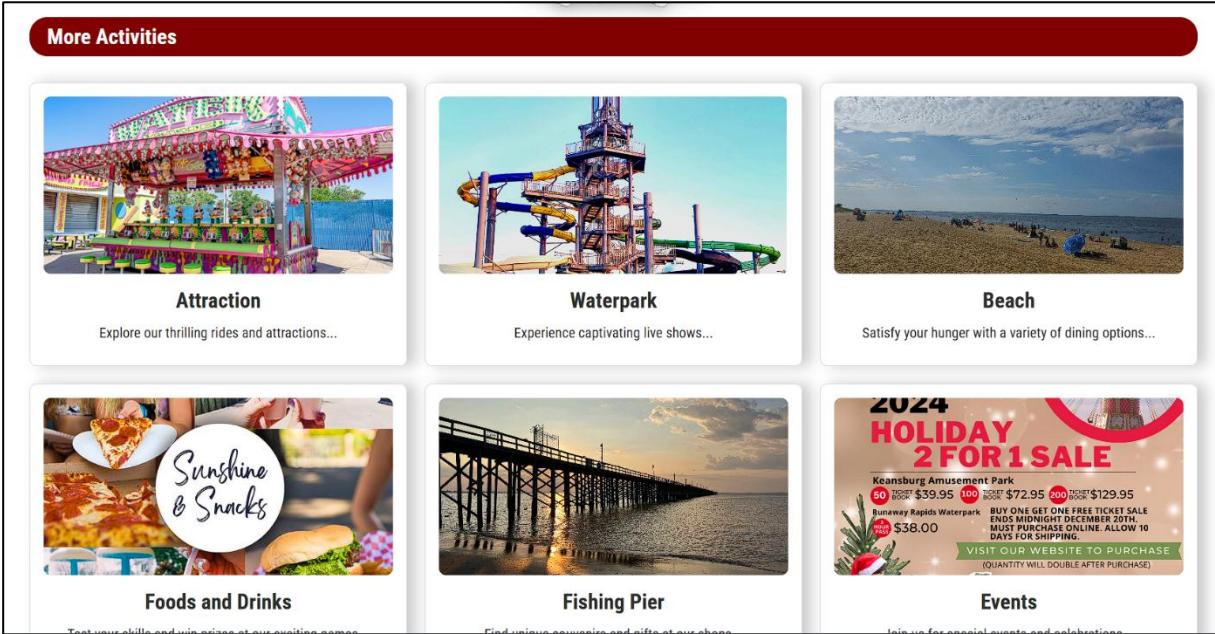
More Activities

WATER

Attraction

Explore our thrilling rides and attractions...

Waterpark

Experience captivating live shows...

Beach

Satisfy your hunger with a variety of dining options...

Sunshine & Snacks

Foods and Drinks

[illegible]

Fishing Pier

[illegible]

2024
HOLIDAY
2 FOR 1 SALE
Keansburg Amusement Park
50 TICKET BOOK $39.95 100 TICKET BOOK $72.95 200 TICKET BOOK $129.95
Runaway Rapids Waterpark
4 HOUR PASS $38.00
BUY ONE GET ONE FREE TICKET SALE ENDS MIDNIGHT DECEMBER 20TH. MUST PURCHASE ONLINE. ALLOW 10 DAYS FOR SHIPPING.
VISIT OUR WEBSITE TO PURCHASE
(QUANTITY WILL DOUBLE AFTER PURCHASE)

Events

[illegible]